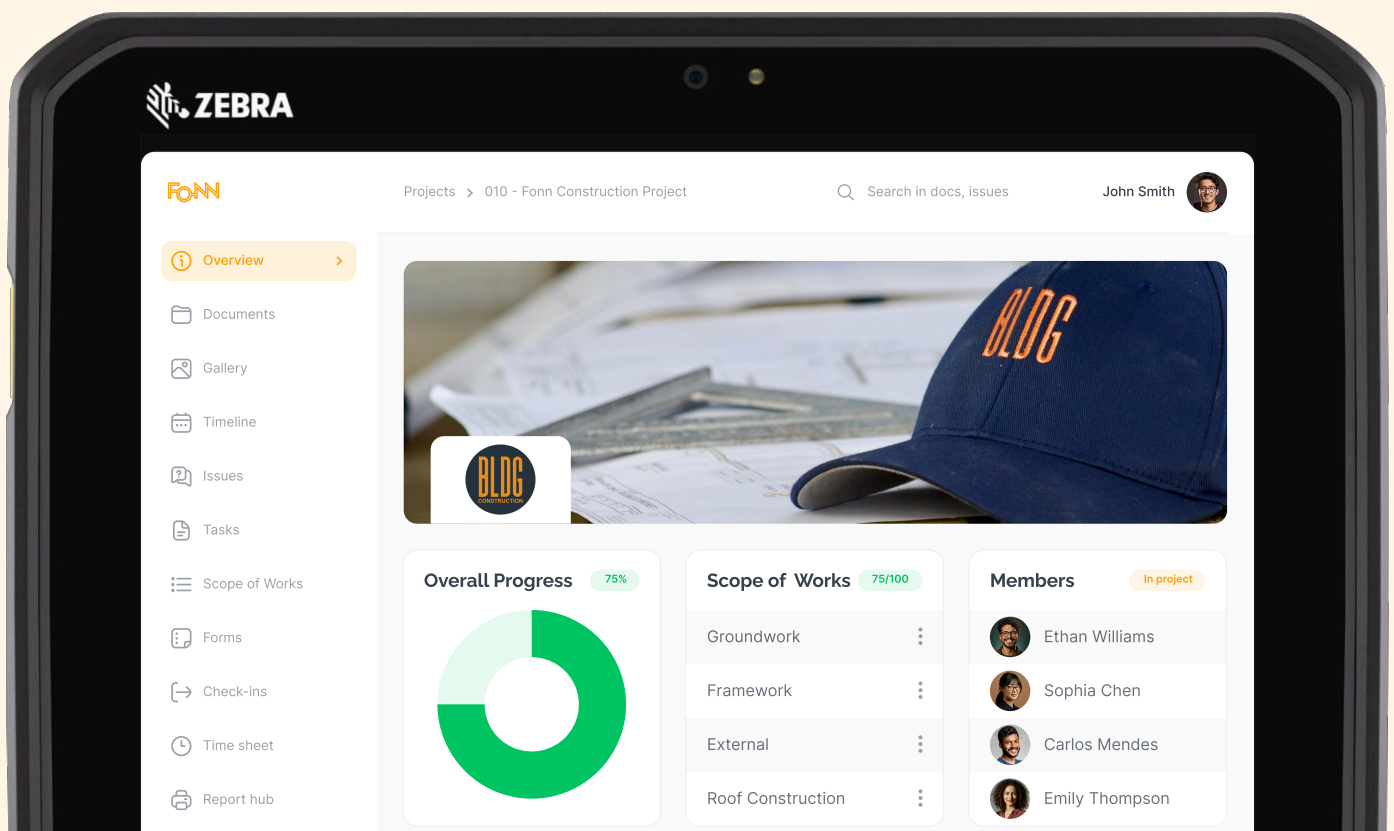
ZEBRA

FONN

Projects > 010 - Fonn Construction Project

Search in docs, issues

John Smith

Overview

Documents

Gallery

Timeline

Issues

Tasks

Scope of Works

Forms

Check-ins

Time sheet

Report hub

BLDG

BLDG CONSTRUCTION

Overall Progress 75%

Scope of Works 75/100

Groundwork

Framework

External

Roof Construction

Members In project

Ethan Williams

Sophia Chen

Carlos Mendes

Emily Thompson